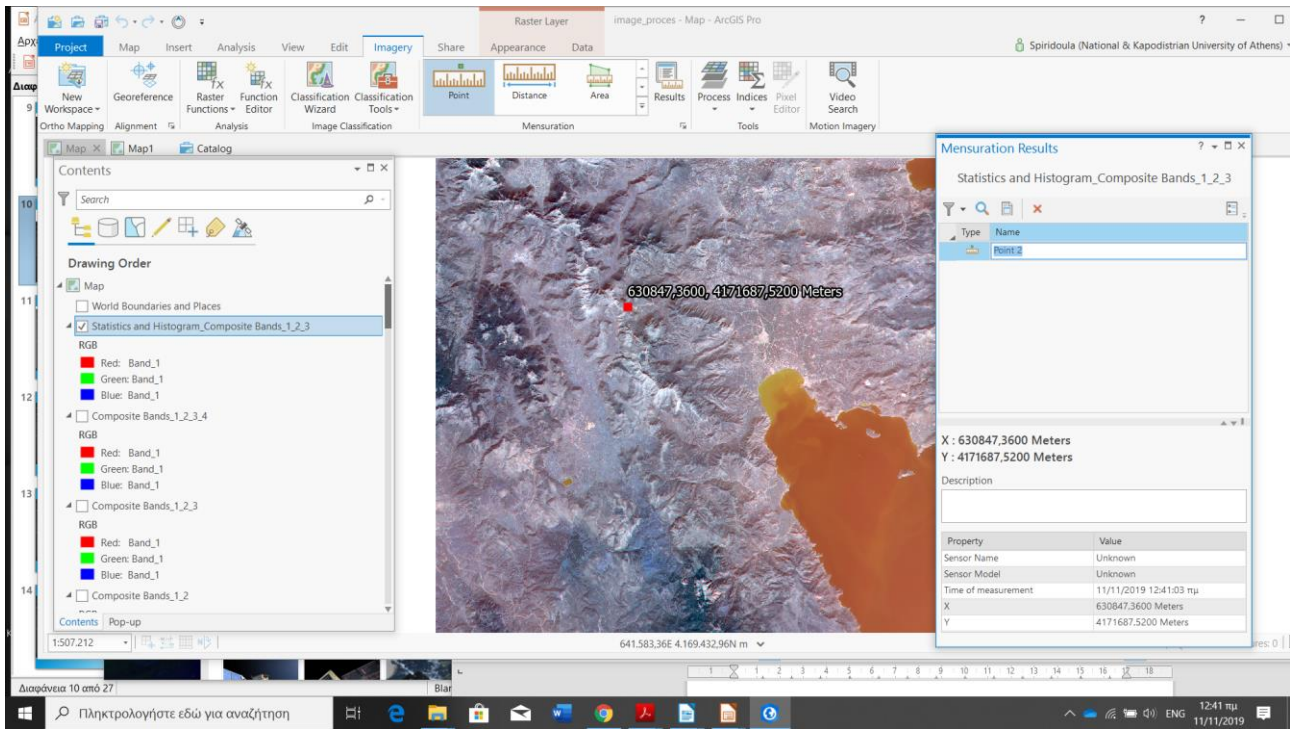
Raster Layer
image_proces - Map - ArcGIS Pro
?
Project Map Insert Analysis View Edit Imagery Share Appearance Data
Spiridoula (National & Kapodistrian University of Athens)
New Workspace
Georeference
Raster Functions
Function Editor
Classification Wizard
Classification Tools
Point
Distance
Area
Results
Process
Indices
Pixel Editor
Video Search
Ortho Mapping
Alignment
Analysis
Image Classification
Mensuration
Tools
Motion Imagery
Map
Map1
Catalog
Contents
Search
Drawing Order
Map
World Boundaries and Places
Statistics and Histogram_Composite Bands_1_2_3
RGB
Red: Band_1
Green: Band_1
Blue: Band_1
Composite Bands_1_2_3_4
RGB
Red: Band_1
Green: Band_1
Blue: Band_1
Composite Bands_1_2_3
RGB
Red: Band_1
Green: Band_1
Blue: Band_1
Composite Bands_1_2
Contents Pop-up
1:507.212
630847,3600, 4171687,5200 Meters
641.583,36E 4.169.432,96N m
Mensuration Results
Statistics and Histogram_Composite Bands_1_2_3
Type Name
Point 2
X : 630847,3600 Meters
Y : 4171687,5200 Meters
Description

| Property | Value |
|---|---|
| Sensor Name | Unknown |
| Sensor Model | Unknown |
| Time of measurement | 11/11/2019 12:41:03 πμ |
| X | 630847,3600 Meters |
| Y | 4171687,5200 Meters |

Αρχ
Διαφ
Διαφάνεια 10 από 27
Bla
Πληκτρολογήστε εδώ για αναζήτηση
ENG
12:41 πμ
11/11/2019